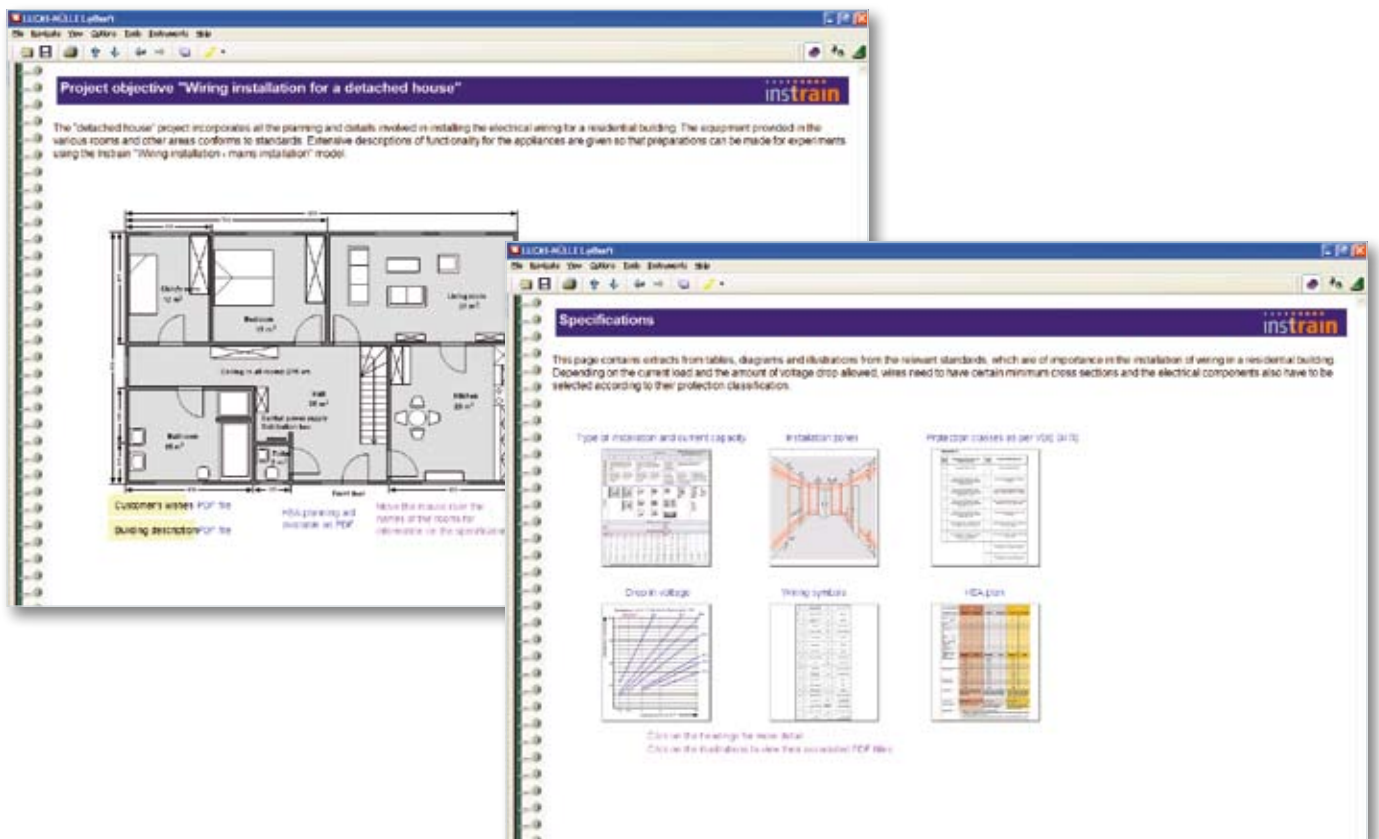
LUCAS-NÜLLE Lab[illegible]

File Navigate View Options Tools Instruments Help

Project objective "Wiring installation for a detached house"

instrain

The "detached house" project incorporates all the planning and details involved in installing the electrical wiring for a residential building. The equipment provided in the various rooms and other areas conforms to standards. Extensive descriptions of functionality for the appliances are given so that preparations can be made for experiments using the Instrain "Wiring installation - mains installation" model.

Study room 12 m²

Bedroom 15 m²

Living room 20 m²

Ceiling in all rooms 2.50 m

Hall 20 m²

Kitchen 25 m²

Bathroom 10 m²

Central power supply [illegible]

Front door

Customer's wishes PDF file

Building description PDF file

HEA planning aid available as PDF

Move the mouse over the names of the rooms for information on the specification

LUCAS-NÜLLE Lab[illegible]

File Navigate View Options Tools Instruments Help

Specifications

instrain

This page contains extracts from tables, diagrams and illustrations from the relevant standards, which are of importance in the installation of wiring in a residential building. Depending on the current load and the amount of voltage drop allowed, wires need to have certain minimum cross sections and the electrical components also have to be selected according to their protection classification.

Type of installation and current capacity

Installation zones

Protection classes as per VDE 0470

Drop in voltage

Wiring symbols

HEA plan

Click on the headings for more detail

Click on the illustrations to view their associated PDF files